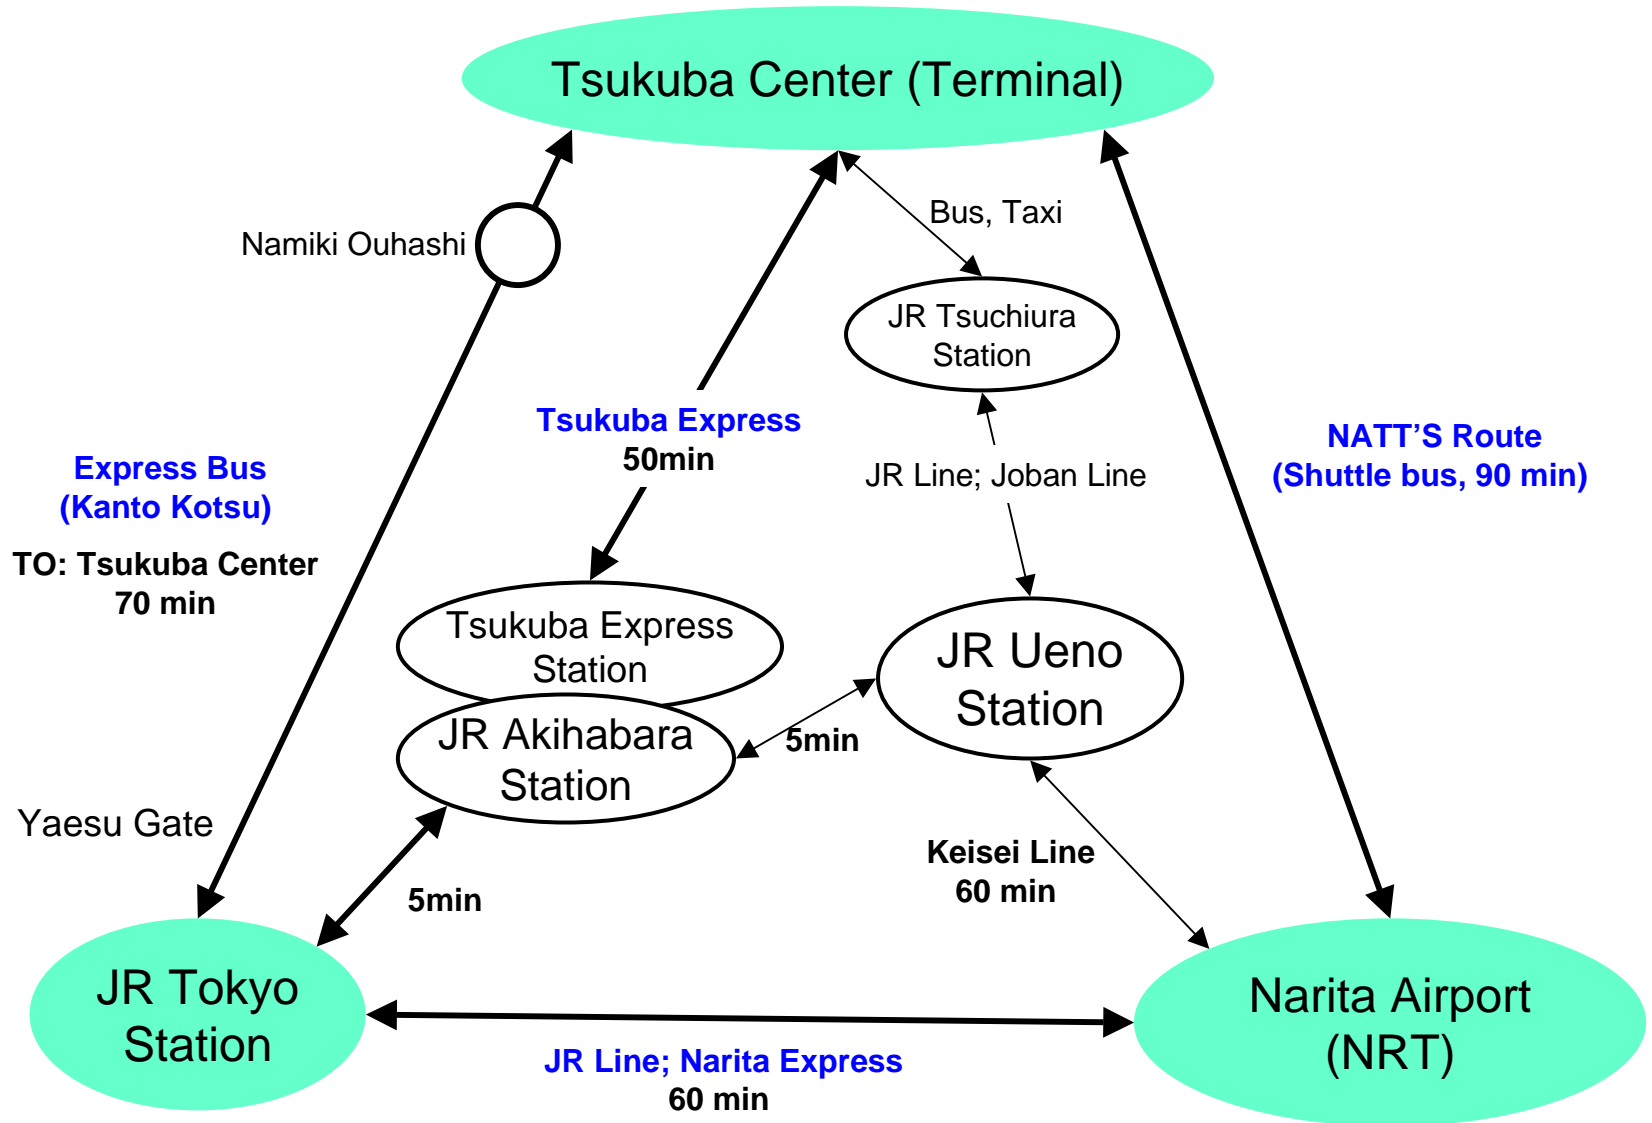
Tsukuba Center (Terminal)

Namiki Ouhashi

Bus, Taxi

JR Tsuchiura Station

Tsukuba Express
50min

Express Bus
(Kanto Kotsu)

TO: Tsukuba Center
70 min

JR Line; Joban Line

NATT'S Route
(Shuttle bus, 90 min)

Tsukuba Express Station

JR Akihabara Station

JR Ueno Station

5min

Yaesu Gate

5min

Keisei Line
60 min

JR Tokyo Station

Narita Airport (NRT)

JR Line; Narita Express
60 min